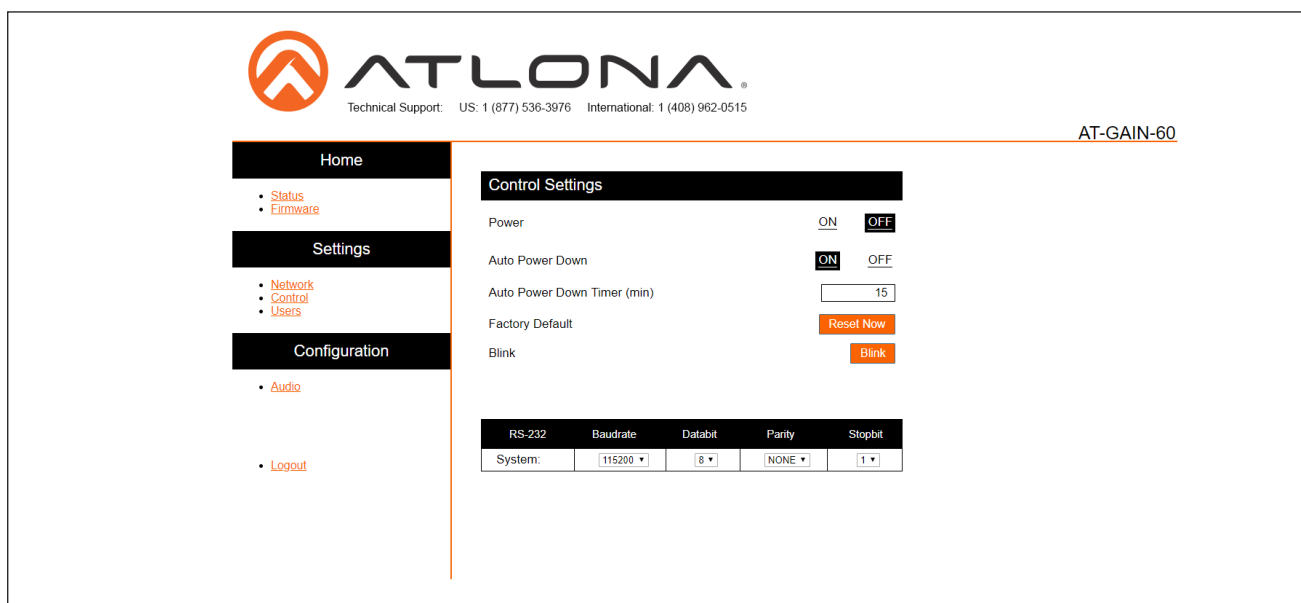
ATLONA

Technical Support: US: 1 (877) 536-3976 International: 1 (408) 962-0515

AT-GAIN-60

Home

- Status
- Firmware

Settings

- Network
- Control
- Users

Configuration

- Audio

- Logout

Control Settings

Power ON OFF

Auto Power Down ON OFF

Auto Power Down Timer (min) 15

Factory Default Reset Now

Blink Blink

| RS-232 | Baudrate | Databit | Parity | Stopbit |
|---|---|---|---|---|
| System: | 115200 ▾ | 8 ▾ | NONE ▾ | 1 ▾ |